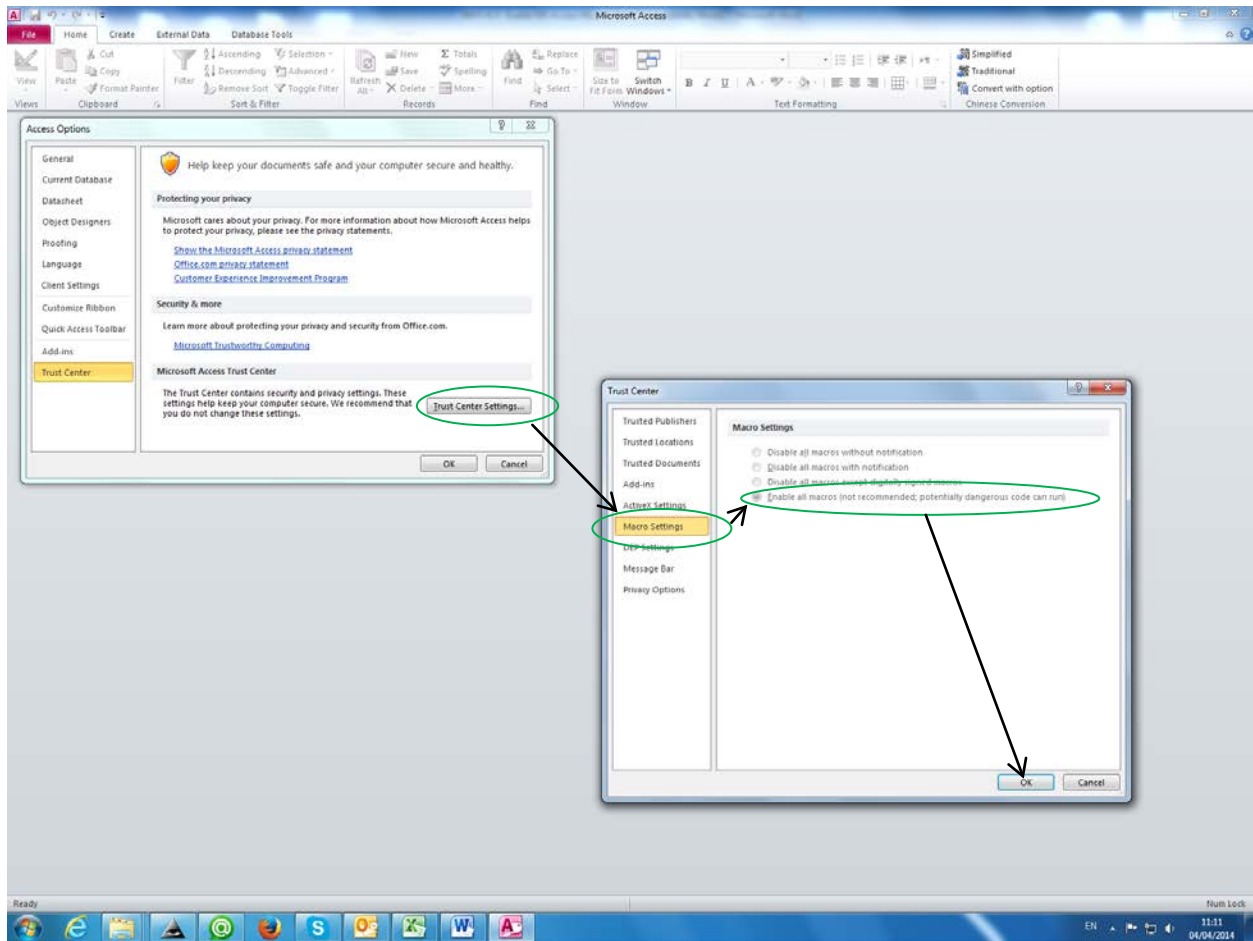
Microsoft Access

File Home Create External Data Database Tools

View Paste Cut Copy Format Painter Filter Ascending Descending Remove Sort Selection Advanced Toggle Filter Refresh All New Save Delete Totals Spelling More Find Replace Go To Select Size to Fit Form Switch Windows Simplified Traditional Convert with option

Views Clipboard Sort & Filter Records Find Window Text Formatting Chinese Conversion

Access Options

General
Current Database
Datasheet
Object Designers
Proofing
Language
Client Settings
Customize Ribbon
Quick Access Toolbar
Add-ins
Trust Center

Help keep your documents safe and your computer secure and healthy.

Protecting your privacy

Microsoft cares about your privacy. For more information about how Microsoft Access helps to protect your privacy, please see the privacy statements.

Show the Microsoft Access privacy statement
Office.com privacy statement
Customer Experience Improvement Program

Security & more

Learn more about protecting your privacy and security from Office.com.

Microsoft Trustworthy Computing

Microsoft Access Trust Center

The Trust Center contains security and privacy settings. These settings help keep your computer secure. We recommend that you do not change these settings.

Trust Center Settings...

OK Cancel

Trust Center

Trusted Publishers
Trusted Locations
Trusted Documents
Add-ins
ActiveX Settings
Macro Settings
DEP Settings
Message Bar
Privacy Options

Macro Settings

Disable all macros without notification
Disable all macros with notification
Disable all macros except digitally signed macros
Enable all macros (not recommended; potentially dangerous code can run)

OK Cancel

Ready

Num Lock

EN 11:11 04/04/2014